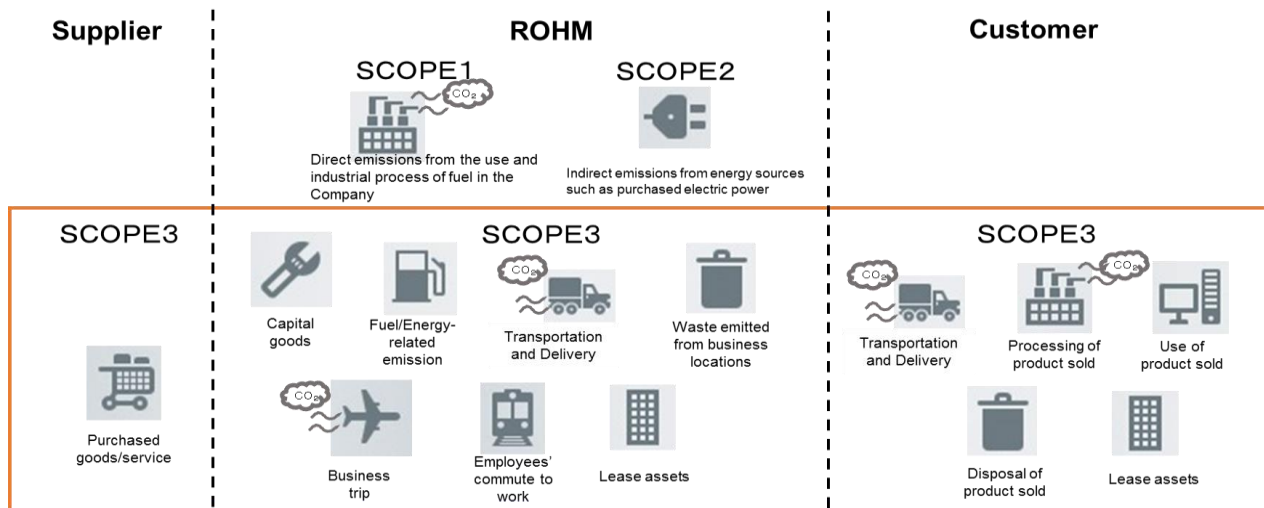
Supplier

ROHM

Customer

SCOPE1

$CO_2$

Direct emissions from the use and industrial process of fuel in the Company

SCOPE2

Indirect emissions from energy sources such as purchased electric power

SCOPE3

Purchased goods/service

SCOPE3

Capital goods

Fuel/Energy-related emission

$CO_2$

Transportation and Delivery

Waste emitted from business locations

$CO_2$

Business trip

Employees' commute to work

Lease assets

SCOPE3

$CO_2$

Transportation and Delivery

$CO_2$

Processing of product sold

Use of product sold

Disposal of product sold

Lease assets